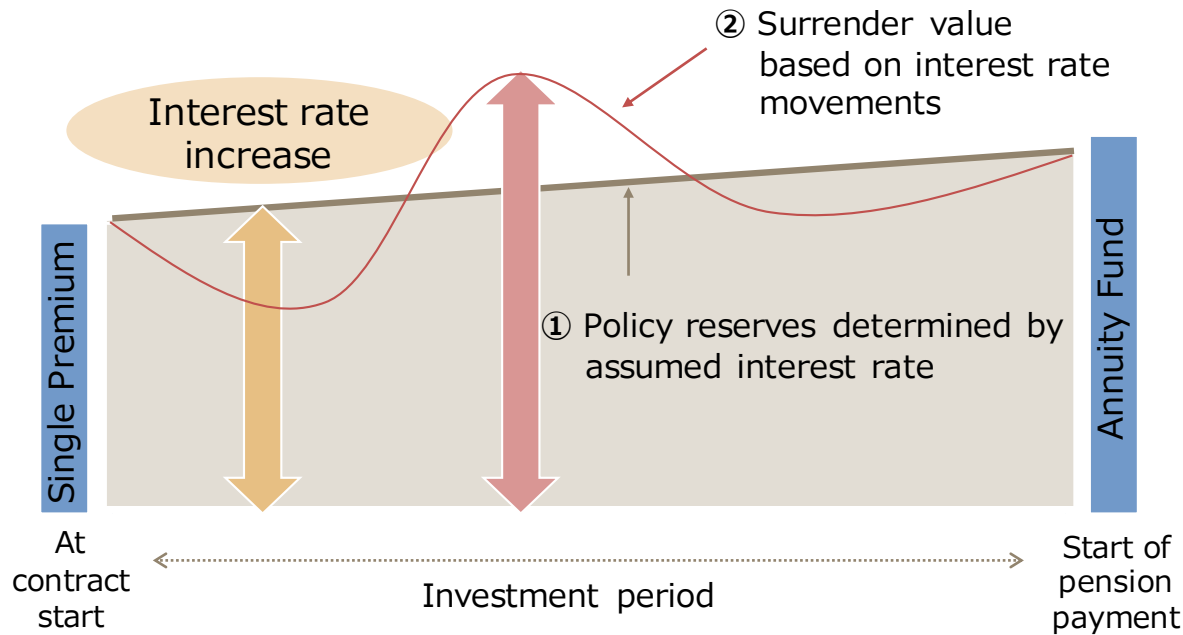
② Surrender value based on interest rate movements

Interest rate increase

Single Premium

① Policy reserves determined by assumed interest rate

Annuity Fund

At contract start

Investment period

Start of pension payment